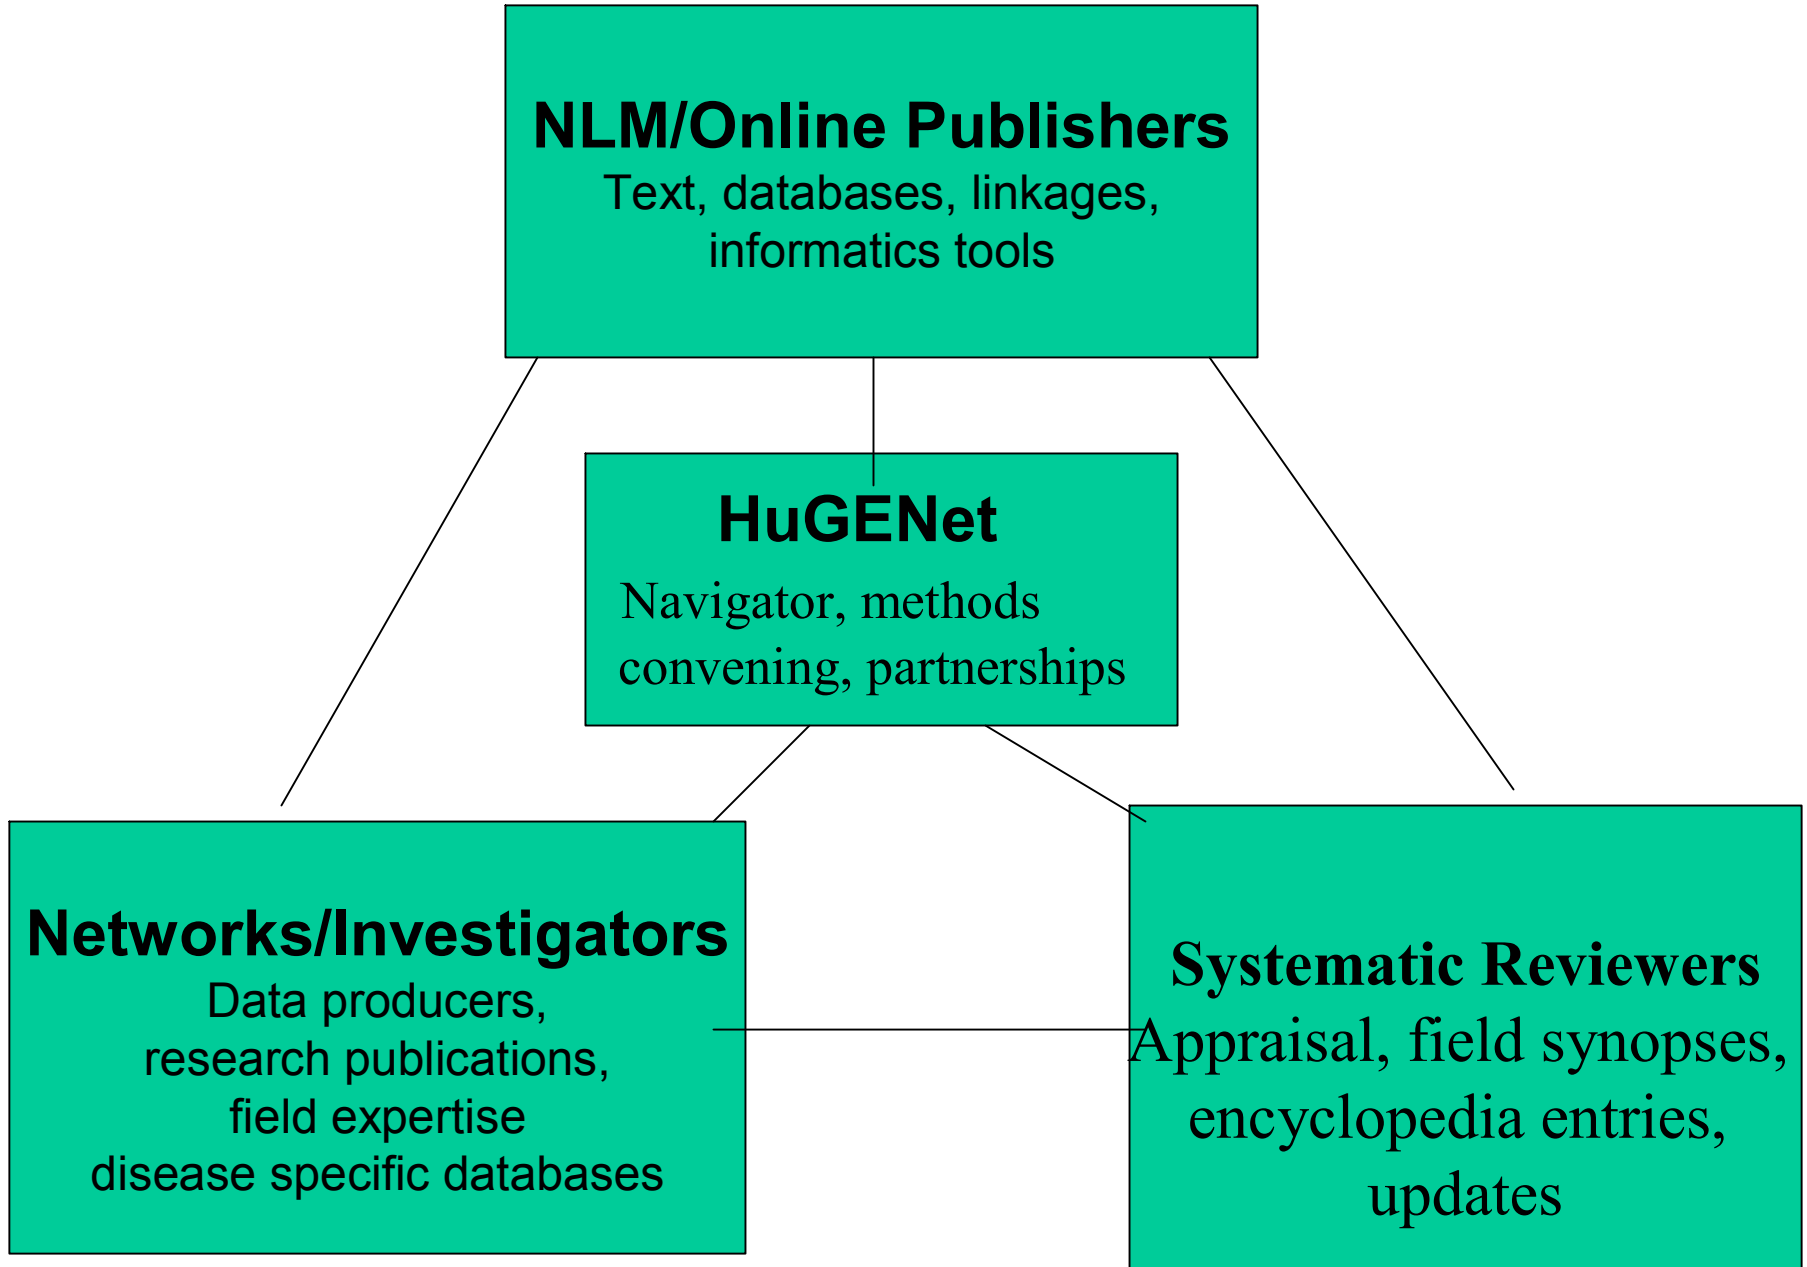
NLM/Online Publishers
Text, databases, linkages, informatics tools

HuGENet
Navigator, methods convening, partnerships

Networks/Investigators
Data producers, research publications, field expertise disease specific databases

Systematic Reviewers
Appraisal, field synopses, encyclopedia entries, updates